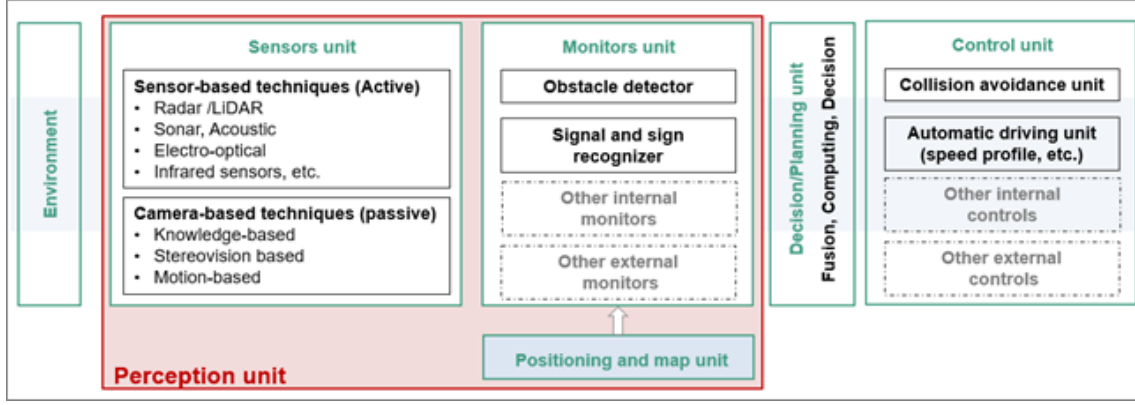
Environment

Sensors unit

Sensor-based techniques (Active)
• Radar /LiDAR
• Sonar, Acoustic
• Electro-optical
• Infrared sensors, etc.

Camera-based techniques (passive)
• Knowledge-based
• Stereovision based
• Motion-based

Monitors unit

Obstacle detector

Signal and sign recognizer

Other internal monitors

Other external monitors

Positioning and map unit

Perception unit

Decision/Planning unit

Fusion, Computing, Decision

Control unit

Collision avoidance unit

Automatic driving unit (speed profile, etc.)

Other internal controls

Other external controls